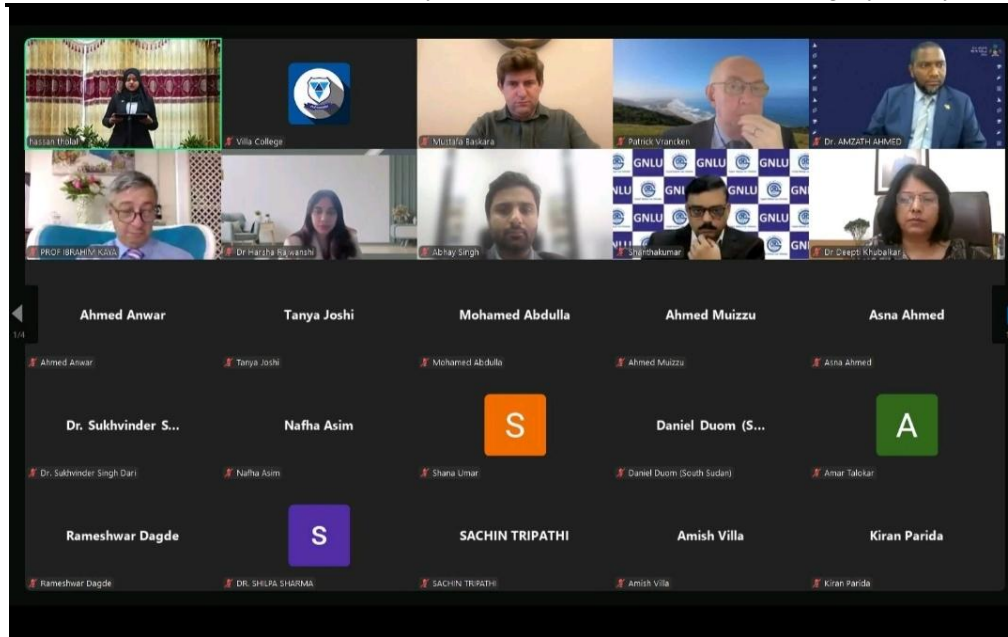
hassan thoiai
Villa College
Mustafa Baskara
Patrick Vrancken
Dr. AMZATH AHMED
PROF IBRAHIM KAYA
Dr Harsha Rajwanshi
Abhay Singh
GNLU GNLU GNLU GNLU
Shanthakumar
Dr Deepti Khubalkar

1/4

Ahmed Anwar
Ahmed Anwar
Tanya Joshi
Tanya Joshi
Mohamed Abdulla
Mohamed Abdulla
Ahmed Muizzu
Ahmed Muizzu
Asna Ahmed
Asna Ahmed

Dr. Sukhvinder S...
Dr. Sukhvinder Singh Dari
Nafha Asim
Nafha Asim
S
Shana Umar
Daniel Duom (S...
Daniel Duom (South Sudan)
A
Amar Talokar

Rameshwar Dagde
Rameshwar Dagde
S
DR. SHILPA SHARMA
SACHIN TRIPATHI
SACHIN TRIPATHI
Amish Villa
Amish Villa
Kiran Parida
Kiran Parida